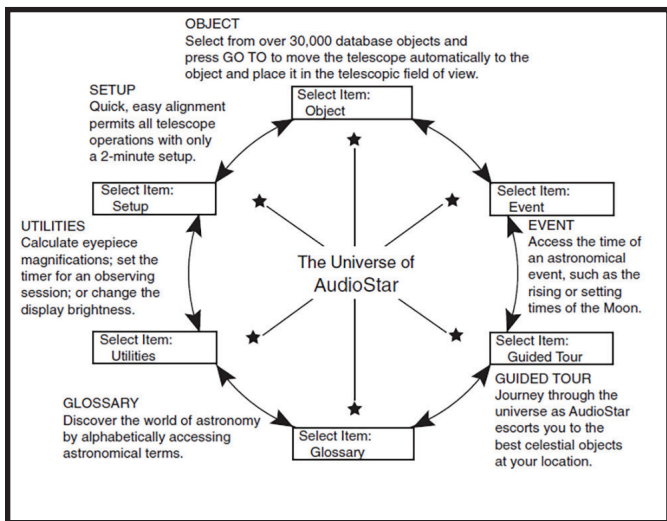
OBJECT
Select from over 30,000 database objects and press GO TO to move the telescope automatically to the object and place it in the telescopic field of view.

SETUP
Quick, easy alignment permits all telescope operations with only a 2-minute setup.

Select Item:
Object

Select Item:
Setup

Select Item:
Event

UTILITIES
Calculate eyepiece magnifications; set the timer for an observing session; or change the display brightness.

EVENT
Access the time of an astronomical event, such as the rising or setting times of the Moon.

The Universe of AudioStar

Select Item:
Utilities

Select Item:
Guided Tour

GUIDED TOUR
Journey through the universe as AudioStar escorts you to the best celestial objects at your location.

GLOSSARY
Discover the world of astronomy by alphabetically accessing astronomical terms.

Select Item:
Glossary